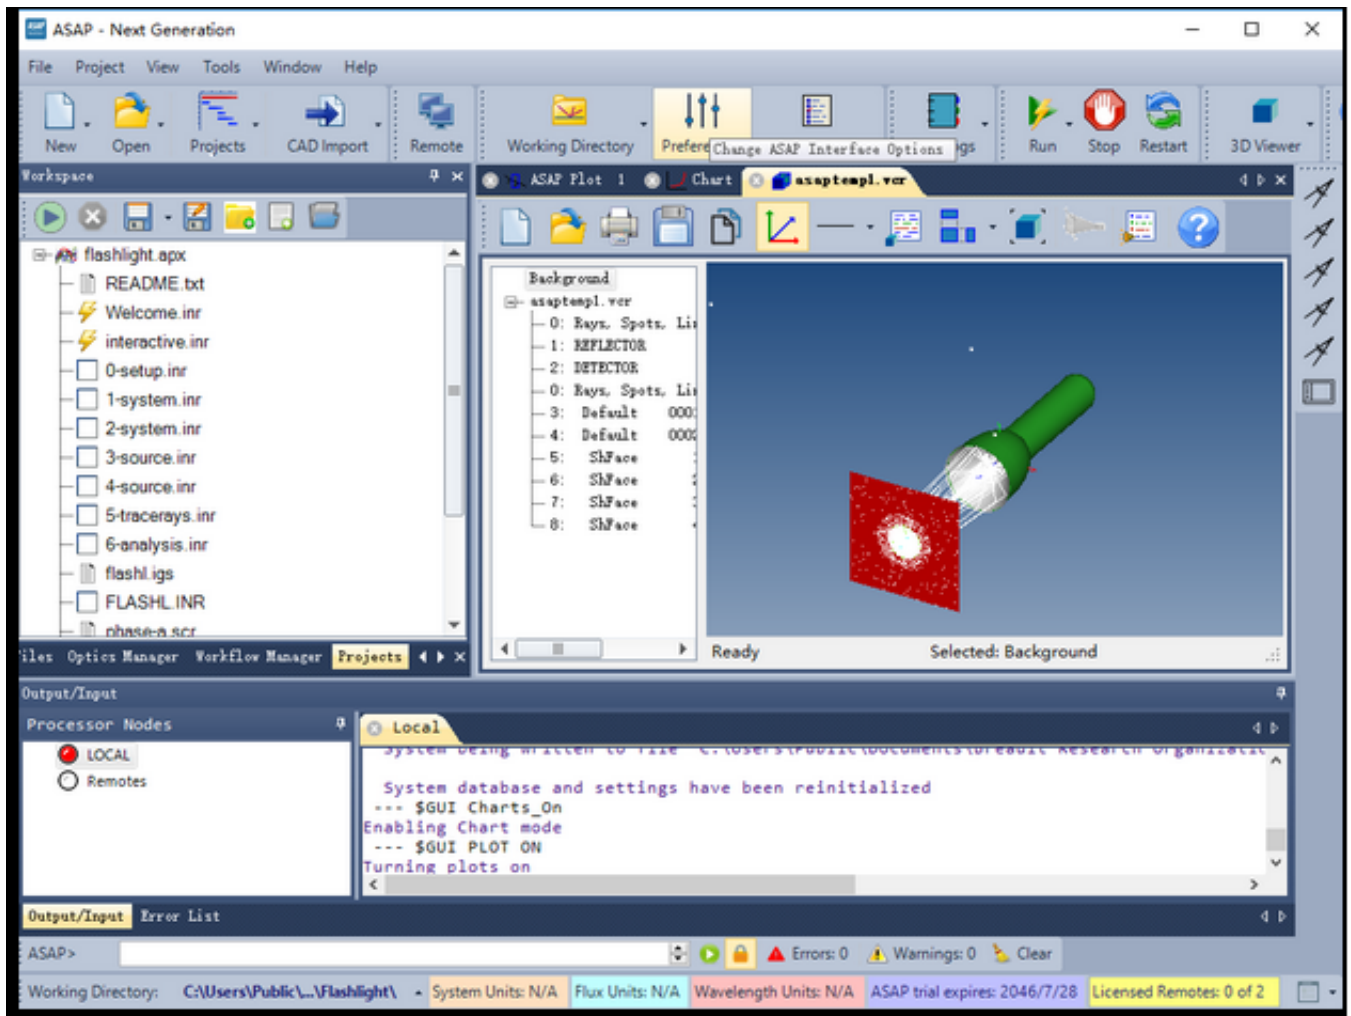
ASAP - Next Generation

File Project View Tools Window Help

New Open Projects CAD Import Remote Working Directory Prefere Change ASAP Interface Options gs Run Stop Restart 3D Viewer

Workspace

flashlight.apx
README.txt
Welcome.inr
interactive.inr
0-setup.inr
1-system.inr
2-system.inr
3-source.inr
4-source.inr
5-tracerays.inr
6-analysis.inr
flashl.igs
FLASHL.INR
phase-a.scr

iles Optics Manager Workflow Manager Projects

ASAP Plot 1 Chart asaptempl.ver

Background
asaptempl.ver
0: Rays, Spots, Li
1: REFLECTOR
2: DETECTOR
0: Rays, Spots, Li
3: Default 000
4: Default 000
5: ShFace
6: ShFace
7: ShFace
8: ShFace

Ready Selected: Background

Output/Input

Processor Nodes
LOCAL
Remotes

Local

System being written to file C:\Users\Public\Documents\Breault Research Organizatio

System database and settings have been reinitialized
--- $GUI Charts_On
Enabling Chart mode
--- $GUI PLOT ON
Turning plots on

Output/Input Error List

ASAP> Errors: 0 Warnings: 0 Clear

Working Directory: C:\Users\Public\...\Flashlight\ System Units: N/A Flux Units: N/A Wavelength Units: N/A ASAP trial expires: 2046/7/28 Licensed Remotes: 0 of 2